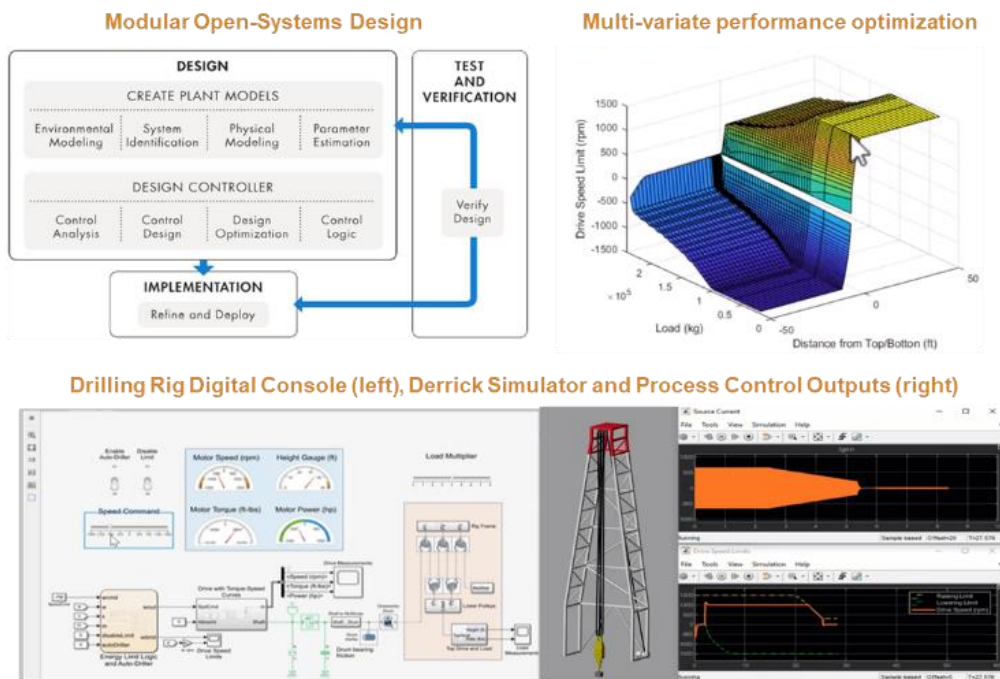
Modular Open-Systems Design

DESIGN

CREATE PLANT MODELS

Environmental Modeling | System Identification | Physical Modeling | Parameter Estimation

DESIGN CONTROLLER

Control Analysis | Control Design | Design Optimization | Control Logic

TEST AND VERIFICATION

Verify Design

IMPLEMENTATION

Refine and Deploy

Multi-variate performance optimization

Drive Speed Limit (rpm)

1500 1000 500 0 -500 -1000 -1500

$\times 10^5$

2 1.5 1 0.5 0

Load (kg)

50 0 -50

Distance from Top/Botton (ft)

Drilling Rig Digital Console (left), Derrick Simulator and Process Control Outputs (right)

Enable Auto-Driller

Disable Limit

Speed Command

Motor Speed (rpm)

Height Gauge (ft)

Motor Torque (ft-lbs)

Motor Power (hp)

Load Multiplier

Energy Limit Logic and Auto-Driller

Drive with Torque Speed Curves

Drive Measurements

Drive Speed Limits

Drum bearing friction

Rig Frame

Lower Pulleys

Top Drive and Load

Load Measurements

Source Current

File Tools View Simulation Help

Running

Sample based

Drive Speed Limits

File Tools View Simulation Help

Raising Limit
Lowering Limit
Drive Speed (rpm)

Running

Sample based